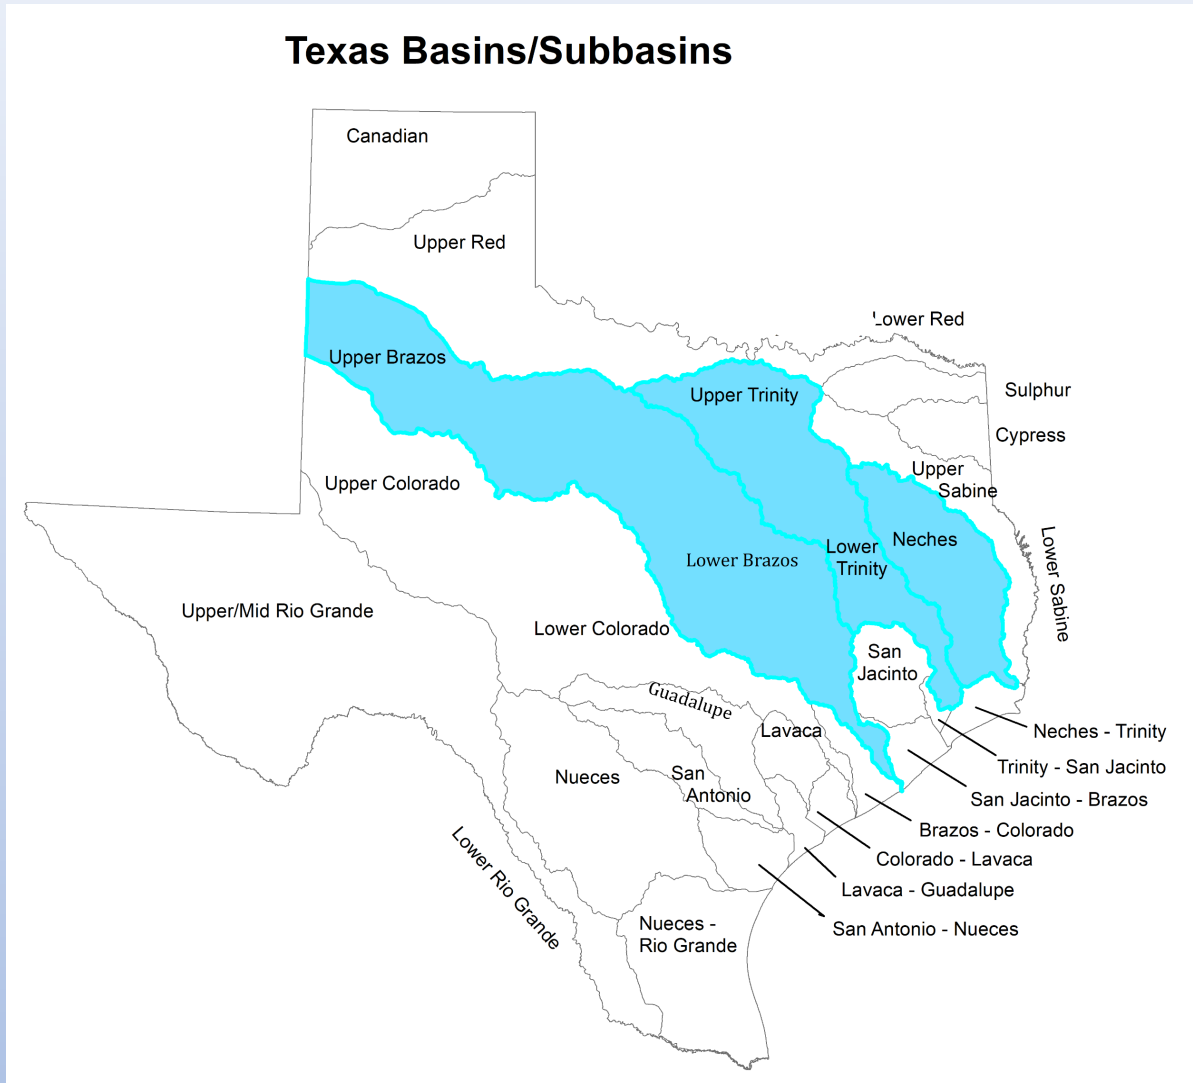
Texas Basins/Subbasins

Canadian

Upper Red

Lower Red

Upper Brazos

Upper Trinity

Sulphur

Cypress

Upper Sabine

Upper Colorado

Neches

Lower Brazos

Lower Trinity

Lower Sabine

Upper/Mid Rio Grande

Lower Colorado

San Jacinto

Guadalupe

Lavaca

Neches - Trinity

Trinity - San Jacinto

Nueces

San Antonio

San Jacinto - Brazos

Brazos - Colorado

Colorado - Lavaca

Lavaca - Guadalupe

Lower Rio Grande

San Antonio - Nueces

Nueces - Rio Grande